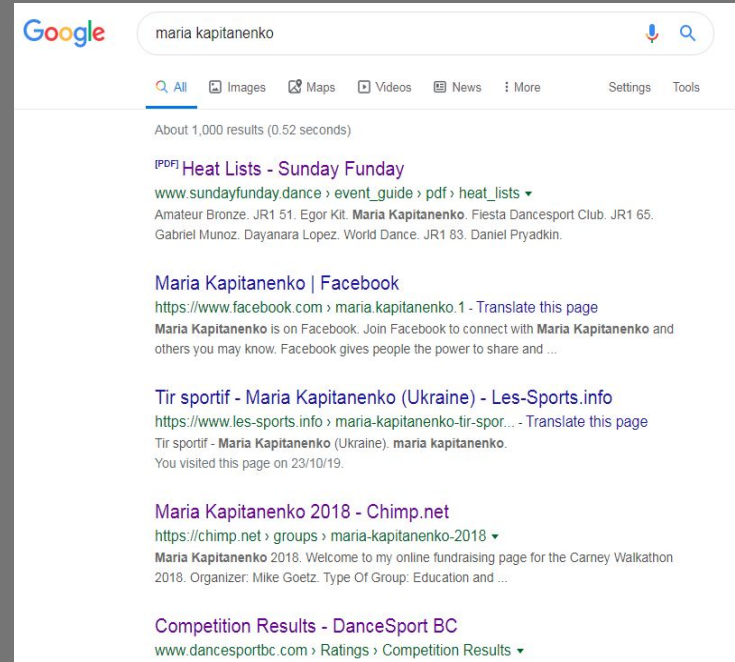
Google

maria kapitanenko

All Images Maps Videos News More Settings Tools

About 1,000 results (0.52 seconds)

[PDF] Heat Lists - Sunday Funday
www.sundayfunday.dance › event_guide › pdf › heat_lists ▾
Amateur Bronze. JR1 51. Egor Kit. Maria Kapitanenko. Fiesta Dancesport Club. JR1 65. Gabriel Munoz. Dayanara Lopez. World Dance. JR1 83. Daniel Pryadkin.

Maria Kapitanenko | Facebook
https://www.facebook.com › maria.kapitanenko.1 - Translate this page
Maria Kapitanenko is on Facebook. Join Facebook to connect with Maria Kapitanenko and others you may know. Facebook gives people the power to share and ...

Tir sportif - Maria Kapitanenko (Ukraine) - Les-Sports.info
https://www.les-sports.info › maria-kapitanenko-tir-spor... - Translate this page
Tir sportif - Maria Kapitanenko (Ukraine). maria kapitanenko.
You visited this page on 23/10/19.

Maria Kapitanenko 2018 - Chimp.net
https://chimp.net › groups › maria-kapitanenko-2018 ▾
Maria Kapitanenko 2018. Welcome to my online fundraising page for the Carney Walkathon 2018. Organizer: Mike Goetz. Type Of Group: Education and ...

Competition Results - DanceSport BC
www.dancesportbc.com › Ratings › Competition Results ▾